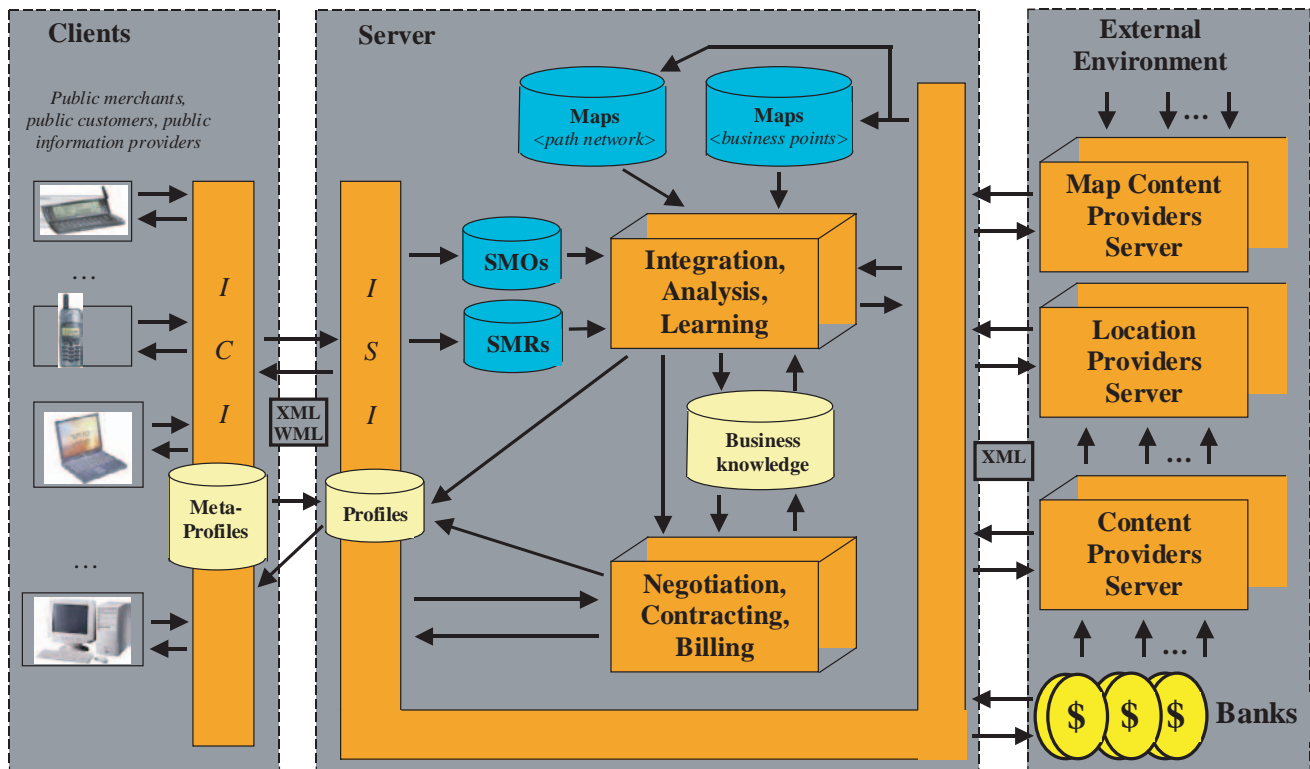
Clients

Public merchants, public customers, public information providers

...

...

I
C
I

XML
WML

Meta-Profiles

Server

Maps
<path network>

Maps
<business points>

I
S
I

SMOs

SMRs

Integration, Analysis, Learning

Business knowledge

Profiles

Negotiation, Contracting, Billing

External Environment

...

Map Content Providers Server

Location Providers Server

XML

...

Content Providers Server

...

$ $ $

Banks